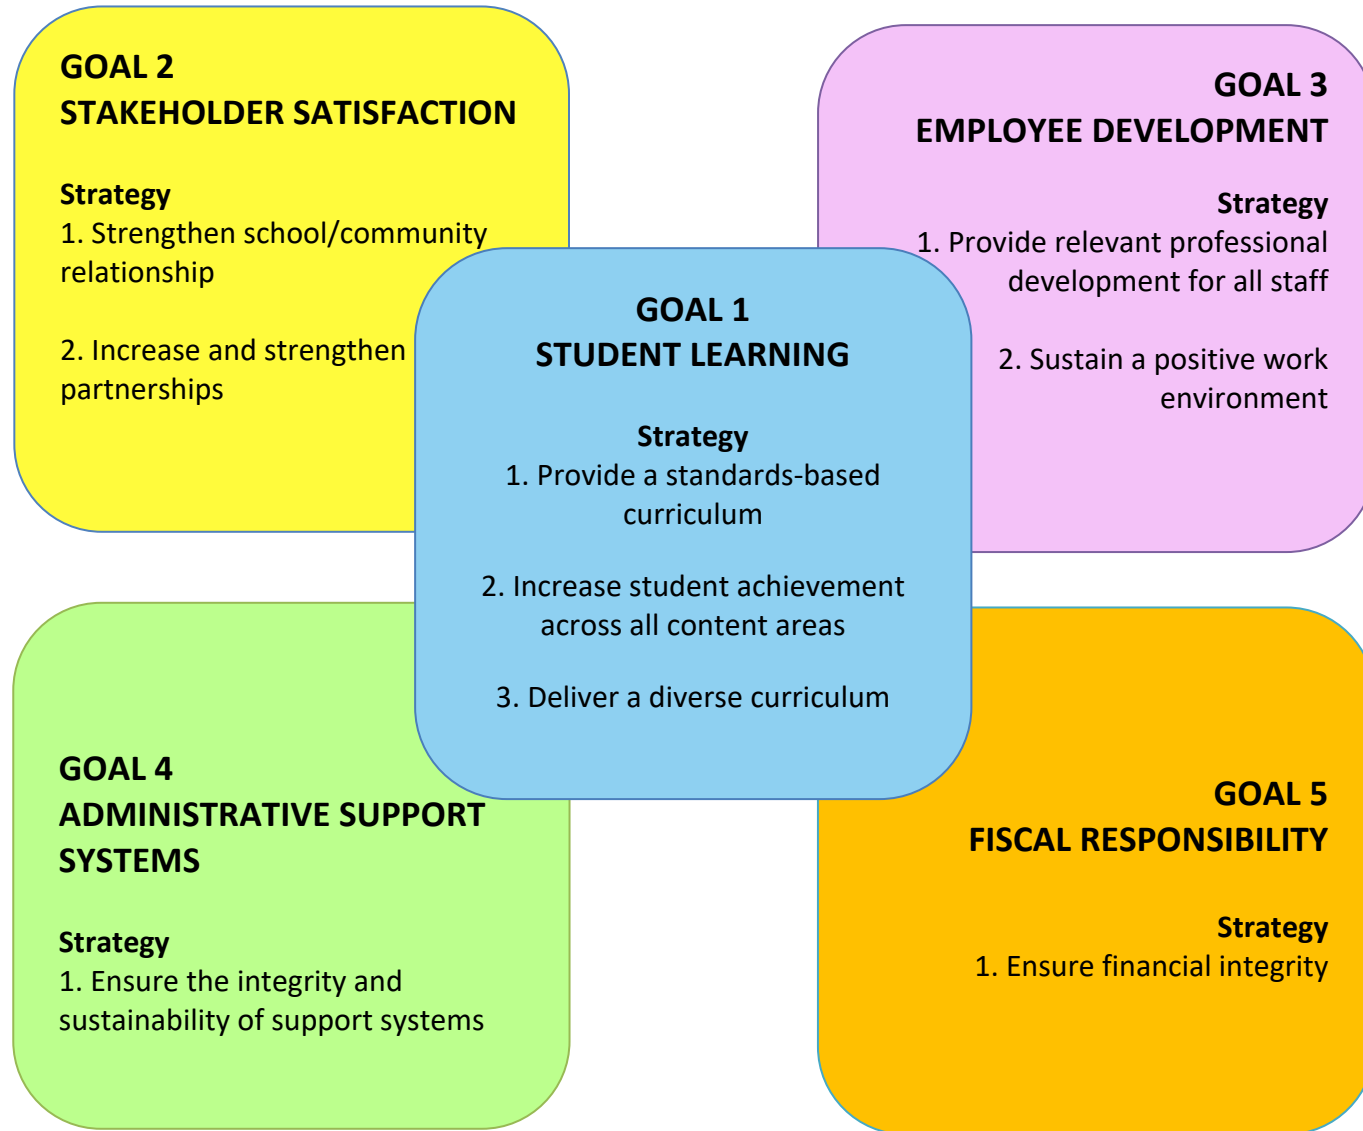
GOAL 2
STAKEHOLDER SATISFACTION

Strategy
1. Strengthen school/community relationship

2. Increase and strengthen partnerships

GOAL 3
EMPLOYEE DEVELOPMENT

Strategy
1. Provide relevant professional development for all staff

2. Sustain a positive work environment

GOAL 1
STUDENT LEARNING

Strategy
1. Provide a standards-based curriculum

2. Increase student achievement across all content areas

3. Deliver a diverse curriculum

GOAL 4
ADMINISTRATIVE SUPPORT SYSTEMS

Strategy
1. Ensure the integrity and sustainability of support systems

GOAL 5
FISCAL RESPONSIBILITY

Strategy
1. Ensure financial integrity